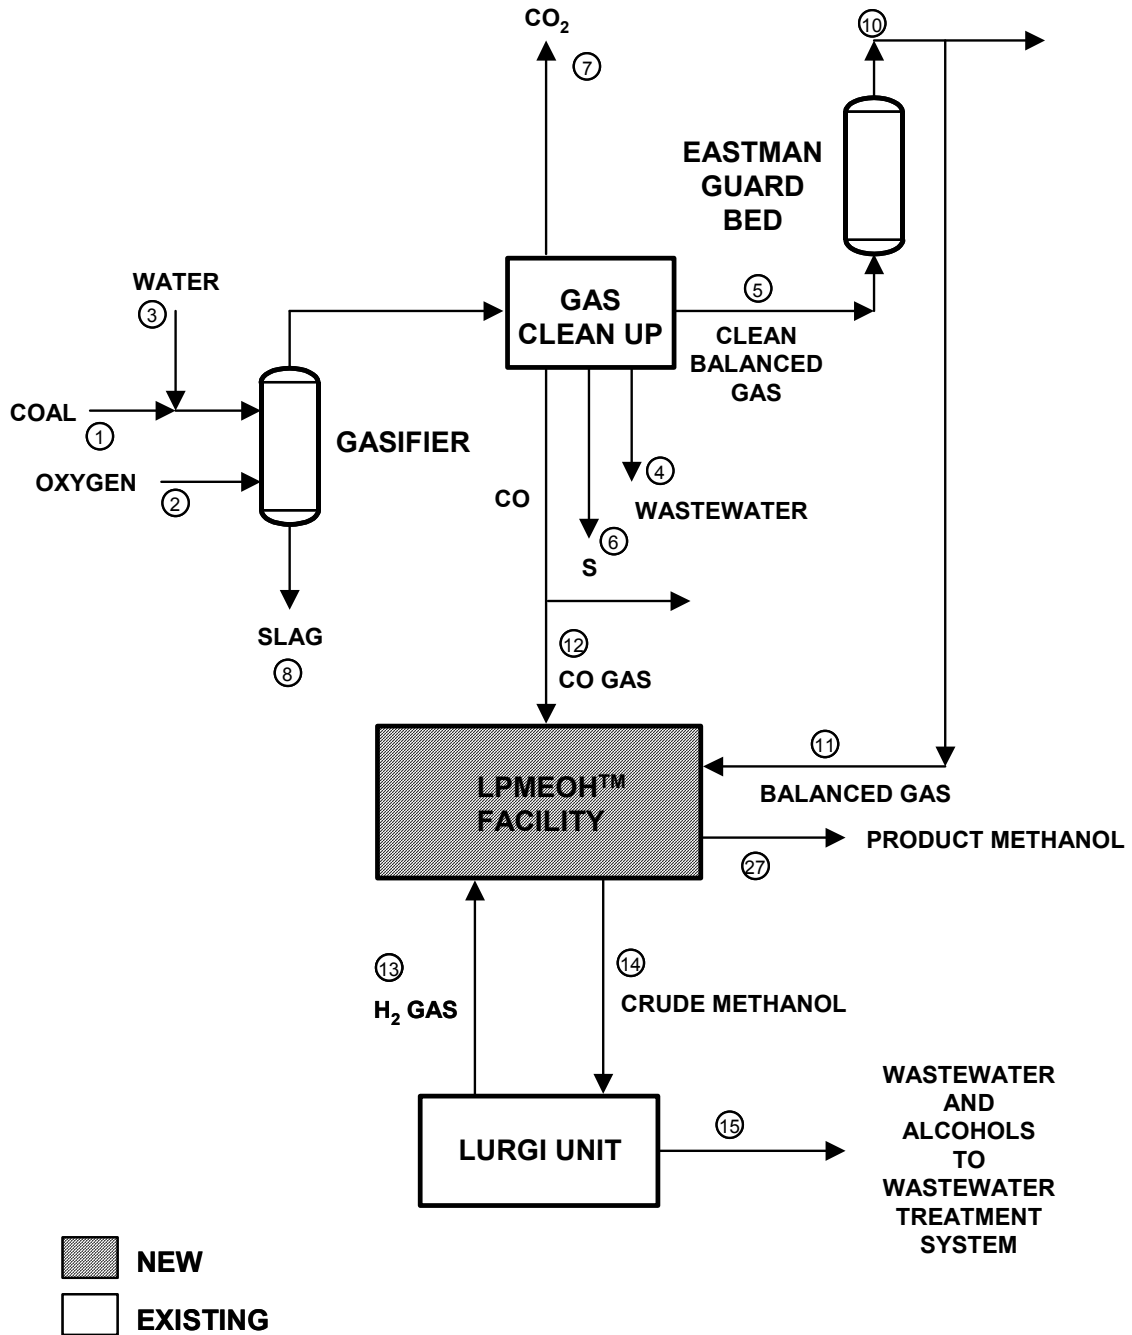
$CO_2$
7
10
EASTMAN GUARD BED
WATER
3
GAS CLEAN UP
5
CLEAN BALANCED GAS
COAL
1
GASIFIER
OXYGEN
2
4
WASTEWATER
CO
6
S
SLAG
8
12
CO GAS
11
LPMEOH™ FACILITY
BALANCED GAS
PRODUCT METHANOL
27
13
$H_2$ GAS
14
CRUDE METHANOL
WASTEWATER AND ALCOHOLS TO WASTEWATER TREATMENT SYSTEM
LURGI UNIT
15
NEW
EXISTING